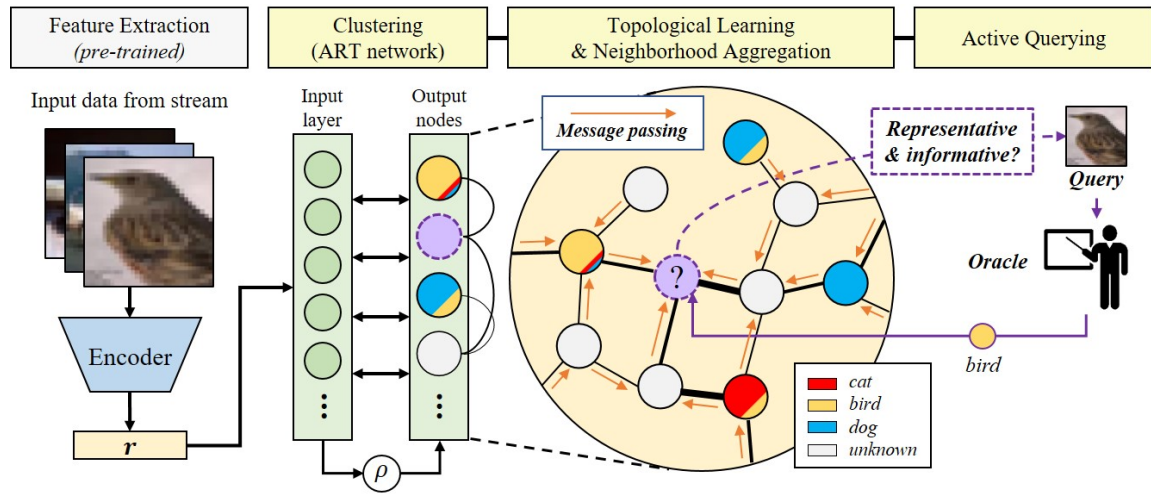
Feature Extraction
(pre-trained)

Clustering
(ART network)

Topological Learning
& Neighborhood Aggregation

Active Querying

Input data from stream

Encoder

$r$

Input layer

Output nodes

$\rho$

Message passing

?

Representative
& informative?

Query

Oracle

bird

cat
bird
dog
unknown